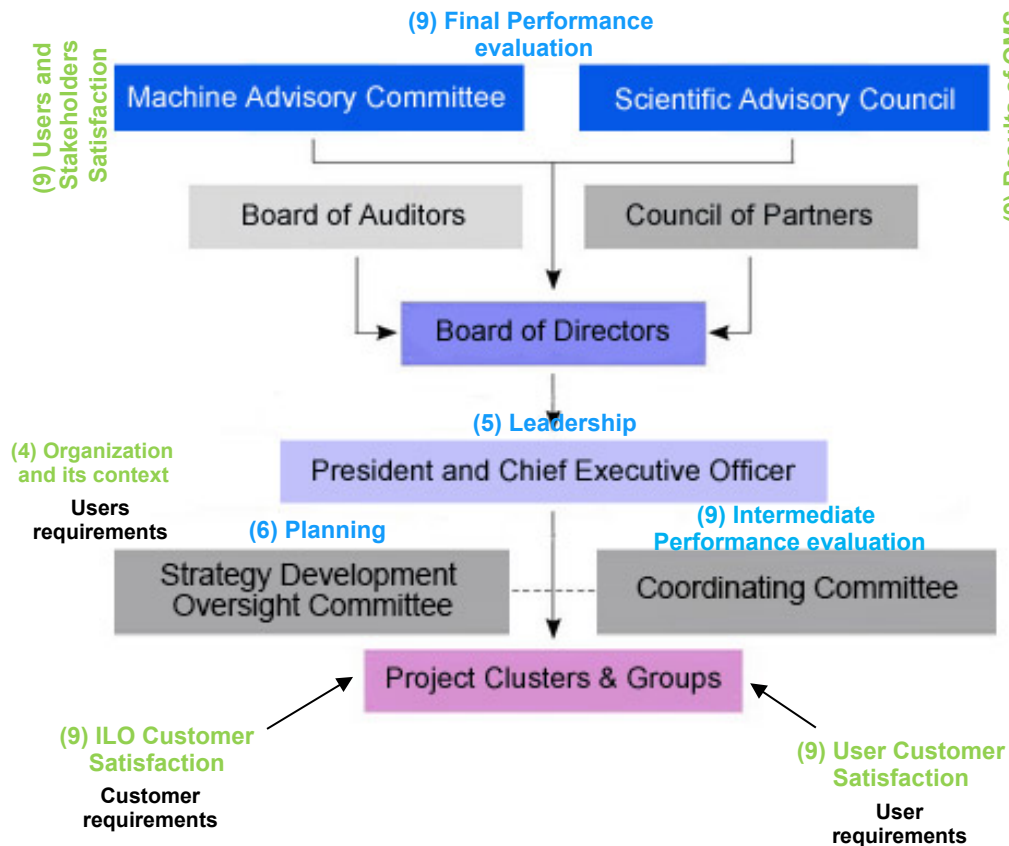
(9) Users and Stakeholders Satisfaction

(9) Final Performance evaluation

Machine Advisory Committee

Scientific Advisory Council

(9) Results of QMS

Board of Auditors

Council of Partners

Board of Directors

(5) Leadership

(4) Organization and its context

Users requirements

President and Chief Executive Officer

(6) Planning

(9) Intermediate Performance evaluation

Strategy Development Oversight Committee

Coordinating Committee

Project Clusters & Groups

(9) ILO Customer Satisfaction

Customer requirements

(9) User Customer Satisfaction

User requirements